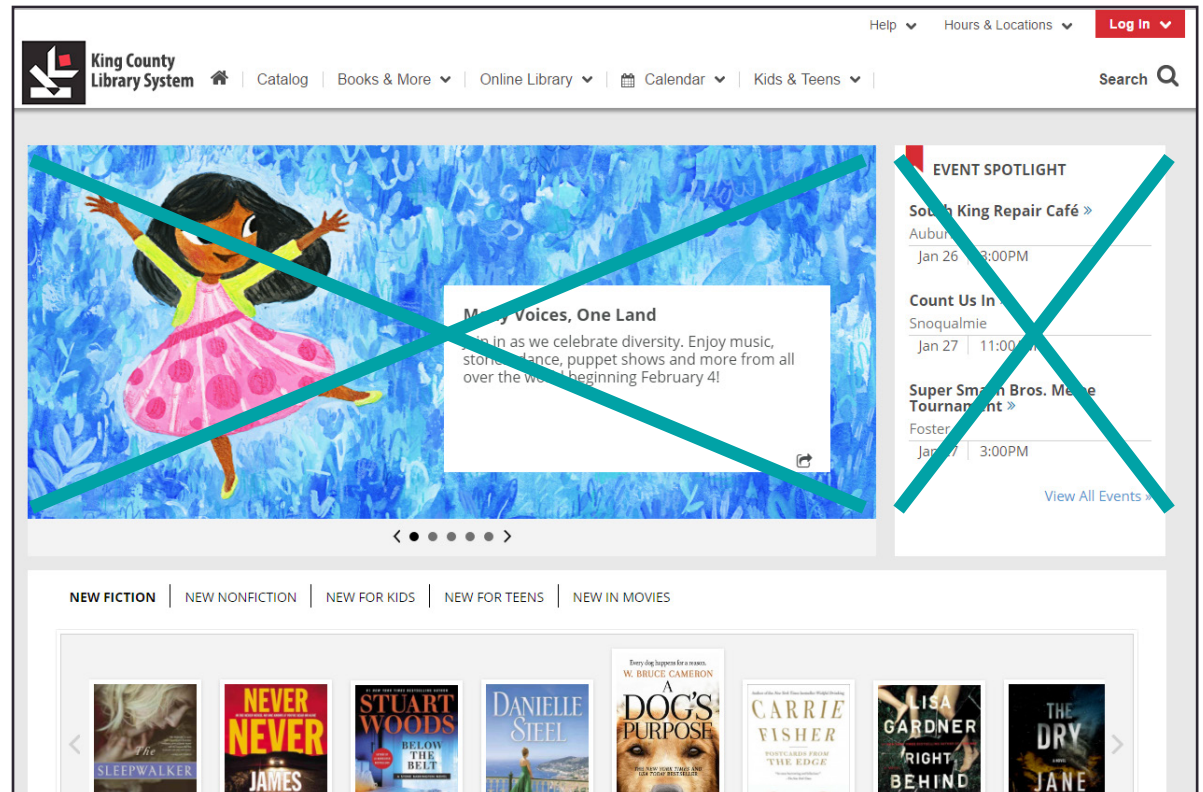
Help Hours & Locations Log In

King County Library System

Catalog | Books & More | Online Library | Calendar | Kids & Teens | Search

M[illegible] Voices, One Land

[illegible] in as we celebrate diversity. Enjoy music, stor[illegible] dance, puppet shows and more from all over the wo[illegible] beginning February 4!

EVENT SPOTLIGHT

Sou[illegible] King Repair Café »
Aubur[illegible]
Jan 26 | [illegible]3:00PM

Count Us In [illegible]
Snoqualmie
Jan 27 | 11:00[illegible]

Super Sma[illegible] Bros. Me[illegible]e Tourname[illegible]nt »
Foster
Ja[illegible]7 | 3:00PM

View All Events »

NEW FICTION | NEW NONFICTION | NEW FOR KIDS | NEW FOR TEENS | NEW IN MOVIES

The SLEEPWALKER

NEVER NEVER JAMES

STUART WOODS BELOW THE BELT

DANIELLE STEEL

Every dog happens for a reason. W. BRUCE CAMERON A DOG'S PURPOSE

CARRIE FISHER POSTCARDS FROM THE EDGE

LISA GARDNER RIGHT BEHIND

THE DRY JANE